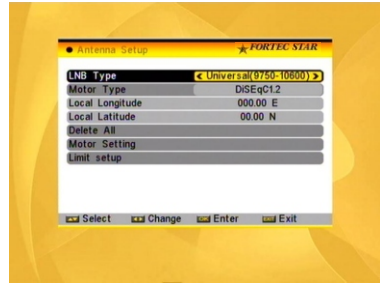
Antenna Setup
FORTEC STAR

| LNB Type | < Universal(9750-10600) > |
|---|---|
| Motor Type | DiSEqC1.2 |
| Local Longitude | 000.00 E |
| Local Latitude | 00.00 N |
| Delete All | |
| Motor Setting | |
| Limit setup | |

Select Change Enter Exit